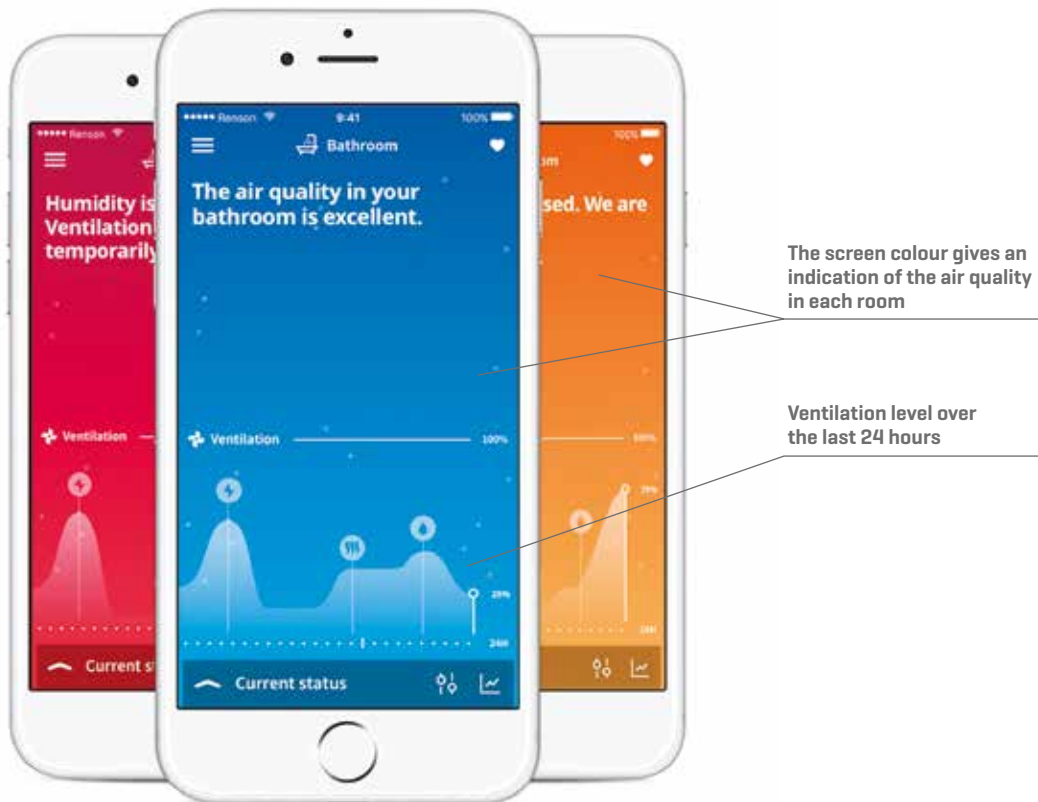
••••• Renson
Humidity is
Ventilation
temporarily
Ventilation
Current st

••••• Renson
9:41
100%
Bathroom
The air quality in your bathroom is excellent.
Ventilation
100%
25%
24H
Current status

100%
om
sed. We are
100%
75%
24H

The screen colour gives an indication of the air quality in each room

Ventilation level over the last 24 hours